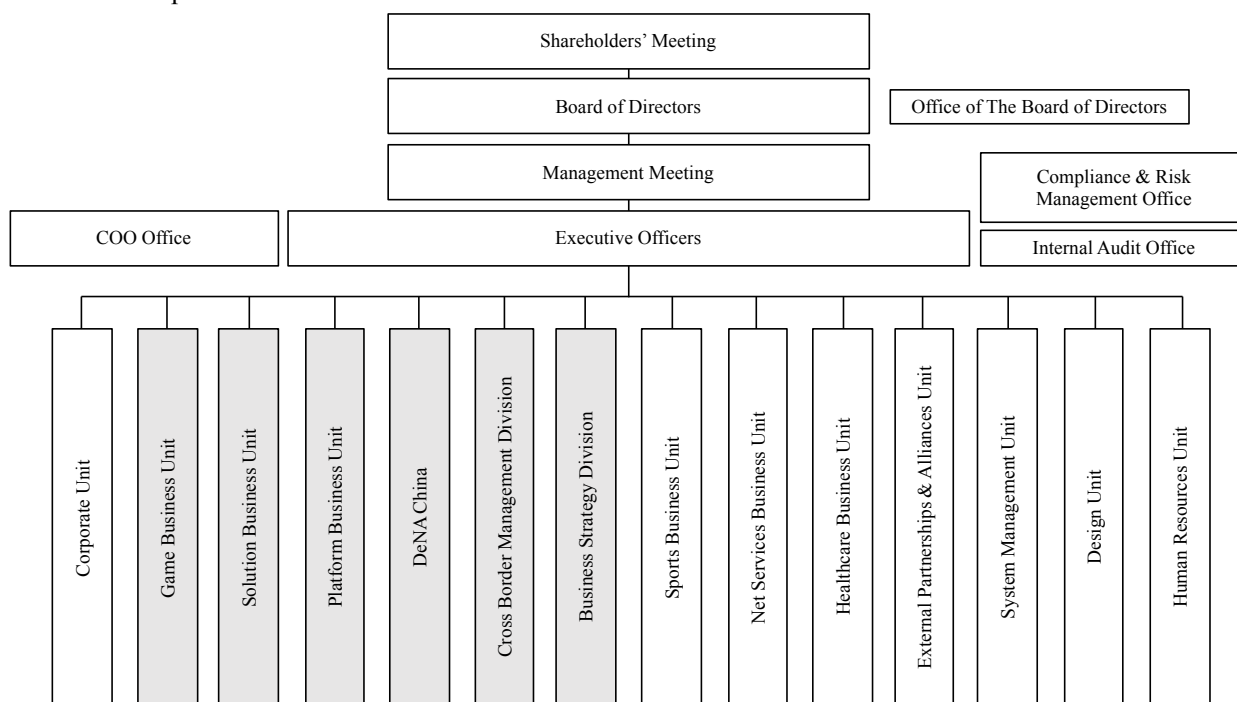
Shareholders' Meeting

Board of Directors

Office of The Board of Directors

Management Meeting

Compliance & Risk Management Office

COO Office

Executive Officers

Internal Audit Office

Corporate Unit

Game Business Unit

Solution Business Unit

Platform Business Unit

DeNA China

Cross Border Management Division

Business Strategy Division

Sports Business Unit

Net Services Business Unit

Healthcare Business Unit

External Partnerships & Alliances Unit

System Management Unit

Design Unit

Human Resources Unit